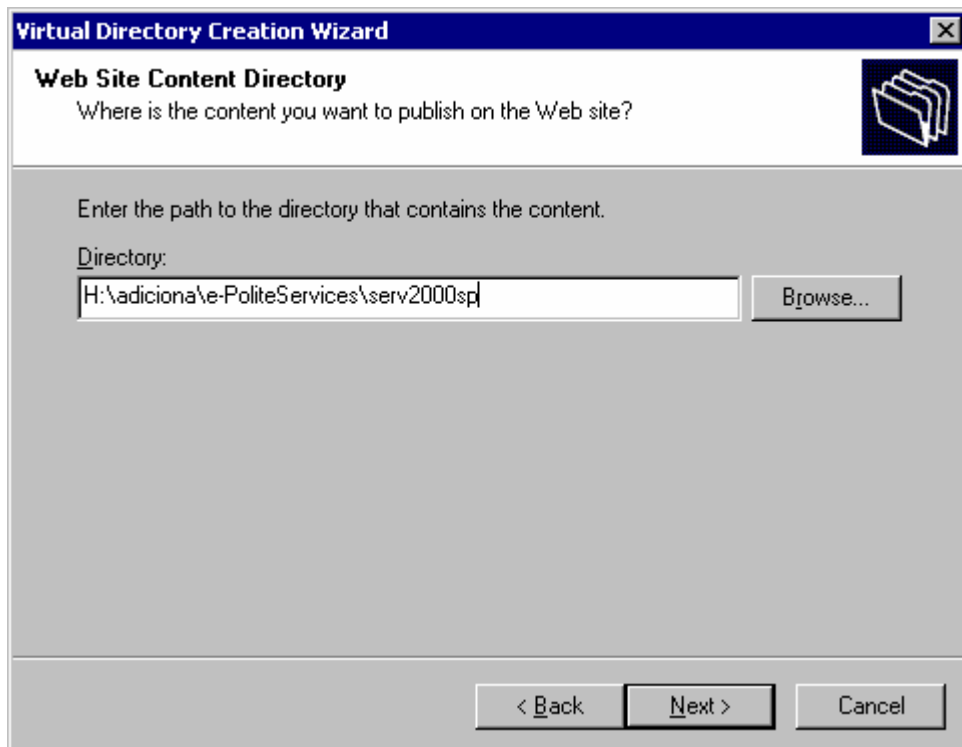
Virtual Directory Creation Wizard

Web Site Content Directory
Where is the content you want to publish on the Web site?

Enter the path to the directory that contains the content.

Directory:

H:\adiciona\e-PoliteServices\serv2000sp

Browse...

< Back

Next >

Cancel